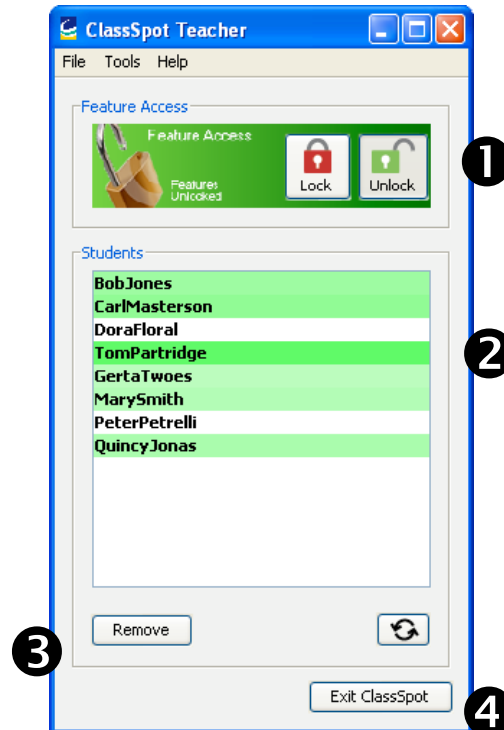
ClassSpot Teacher

File Tools Help

Feature Access

Feature Access

Features Unlocked

Lock

Unlock

1

Students

BobJones
CarlMasterson
DoraFloral
TomPartridge
GertaTwoes
MarySmith
PeterPetrelli
QuincyJonas

2

Remove

3

Exit ClassSpot

4